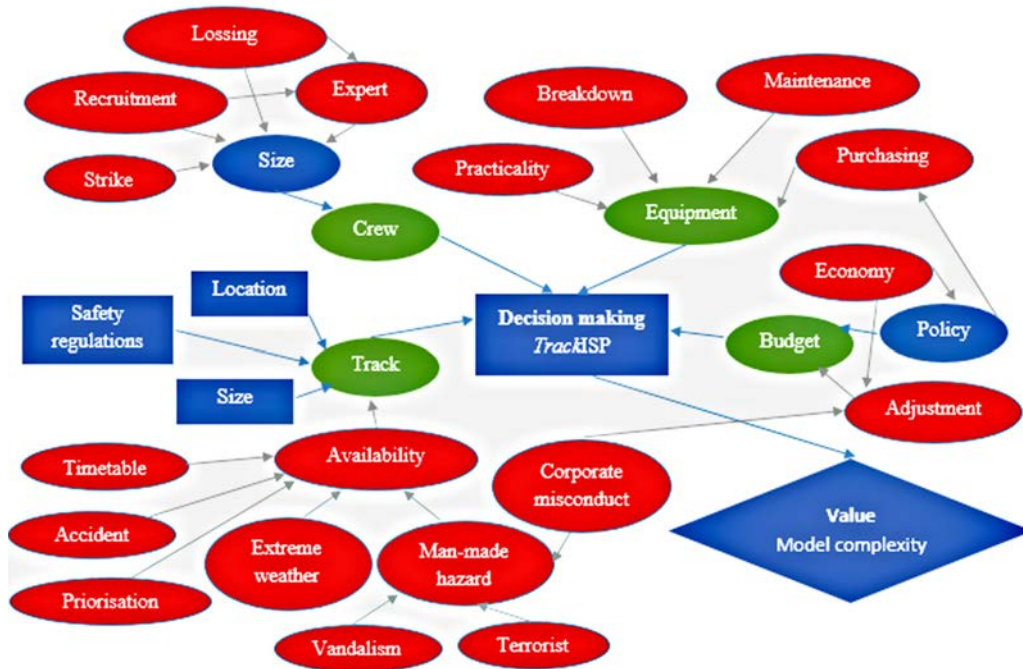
Lossing

Expert

Recruitment

Size

Strike

Breakdown

Maintenance

Practicality

Purchasing

Equipment

Crew

Economy

Location

Safety regulations

Decision making *Track*ISP

Policy

Budget

Track

Size

Adjustment

Timetable

Availability

Corporate misconduct

Value
Model complexity

Accident

Extreme weather

Man-made hazard

Priorisation

Vandalism

Terrorist